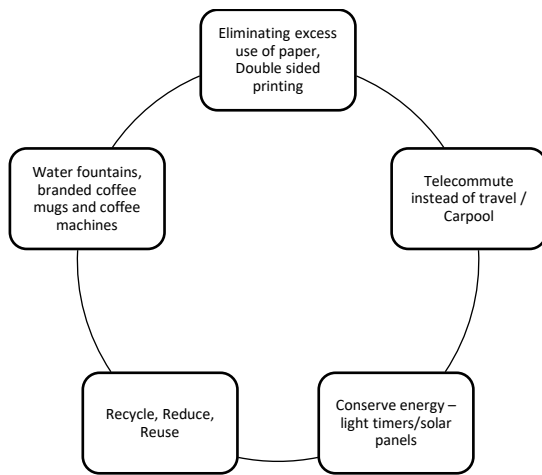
Eliminating excess use of paper, Double sided printing

Telecommute instead of travel / Carpool

Conserve energy – light timers/solar panels

Recycle, Reduce, Reuse

Water fountains, branded coffee mugs and coffee machines